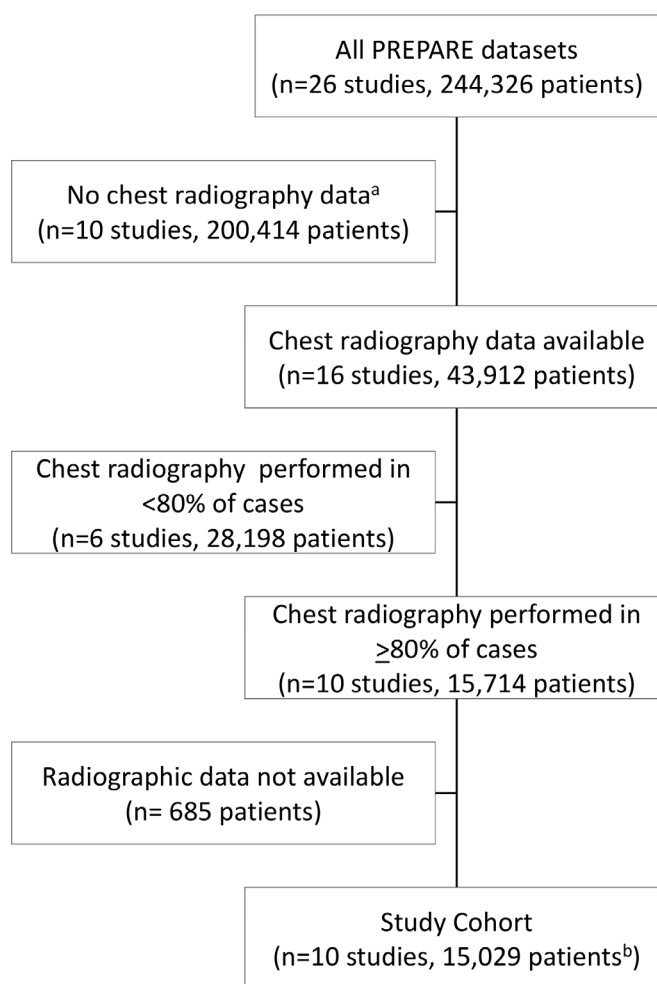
All PREPARE datasets
(n=26 studies, 244,326 patients)

No chest radiography data$^{a}$
(n=10 studies, 200,414 patients)

Chest radiography data available
(n=16 studies, 43,912 patients)

Chest radiography performed in <80% of cases
(n=6 studies, 28,198 patients)

Chest radiography performed in $\geq$80% of cases
(n=10 studies, 15,714 patients)

Radiographic data not available
(n= 685 patients)

Study Cohort
(n=10 studies, 15,029 patients$^{b}$)